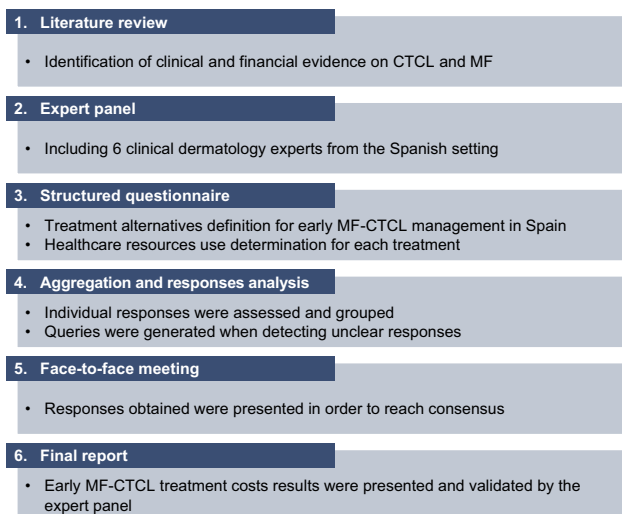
1. Literature review

• Identification of clinical and financial evidence on CTCL and MF

2. Expert panel

• Including 6 clinical dermatology experts from the Spanish setting

3. Structured questionnaire

• Treatment alternatives definition for early MF-CTCL management in Spain
• Healthcare resources use determination for each treatment

4. Aggregation and responses analysis

• Individual responses were assessed and grouped
• Queries were generated when detecting unclear responses

5. Face-to-face meeting

• Responses obtained were presented in order to reach consensus

6. Final report

• Early MF-CTCL treatment costs results were presented and validated by the expert panel